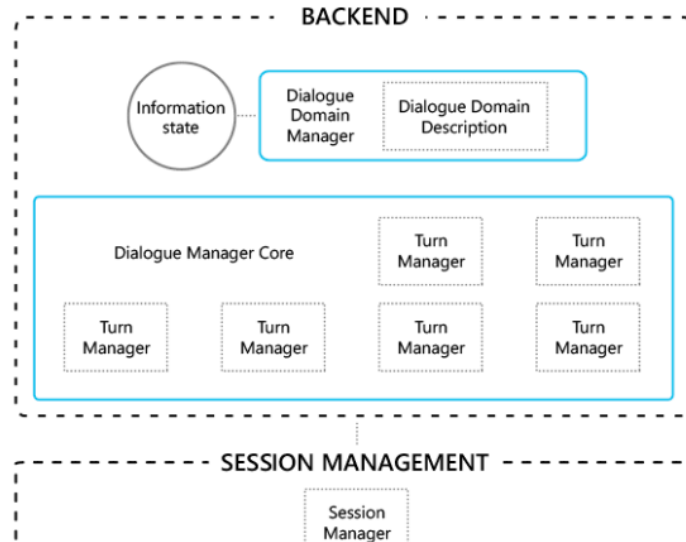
BACKEND

Information state

Dialogue Domain Manager

Dialogue Domain Description

Dialogue Manager Core

Turn Manager

Turn Manager

Turn Manager

Turn Manager

Turn Manager

Turn Manager

SESSION MANAGEMENT

Session Manager